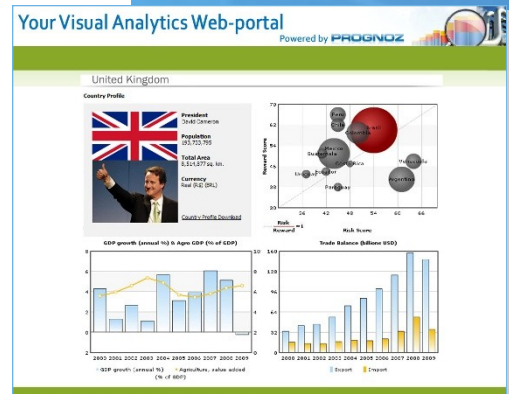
Your Visual Analytics Web-portal
Powered by PROGNOZ

United Kingdom

Country Profile

President
David Cameron

Population
193,733,795

Total Area
8,514,877 sq. km.

Currency
Real (R$) (BRL)

Country Profile Download

Reward Score
62
54
46
38
30

Peru
Chile
Brazil
Colombia
Mexico
Guatemala
Costa Rica
Uruguay
Ecuador
Paraguay
Venezuela
Argentina

36 42 48 54 60 66
Risk Score

$\frac{Risk}{Reward} = 1$

GDP growth (annual %) & Agro GDP (% of GDP)

7
6
5
4
3
2
1
0

10
8
6
4
2
0

2000 2001 2002 2003 2004 2005 2006 2007 2008 2009

GDP growth (annual %)   Agriculture, value added (% of GDP)

Trade Balance (billions USD)

160
140
120
100
80
60
40
20
0

2000 2001 2002 2003 2004 2005 2006 2007 2008 2009

Export   Import